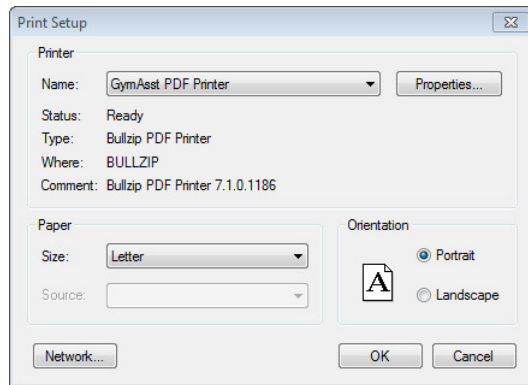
Print Setup

Printer

Name: GymAsst PDF Printer

Properties...

Status: Ready

Type: Bullzip PDF Printer

Where: BULLZIP

Comment: Bullzip PDF Printer 7.1.0.1186

Paper

Size: Letter

Source:

Orientation

A

Portrait

Landscape

Network...

OK

Cancel